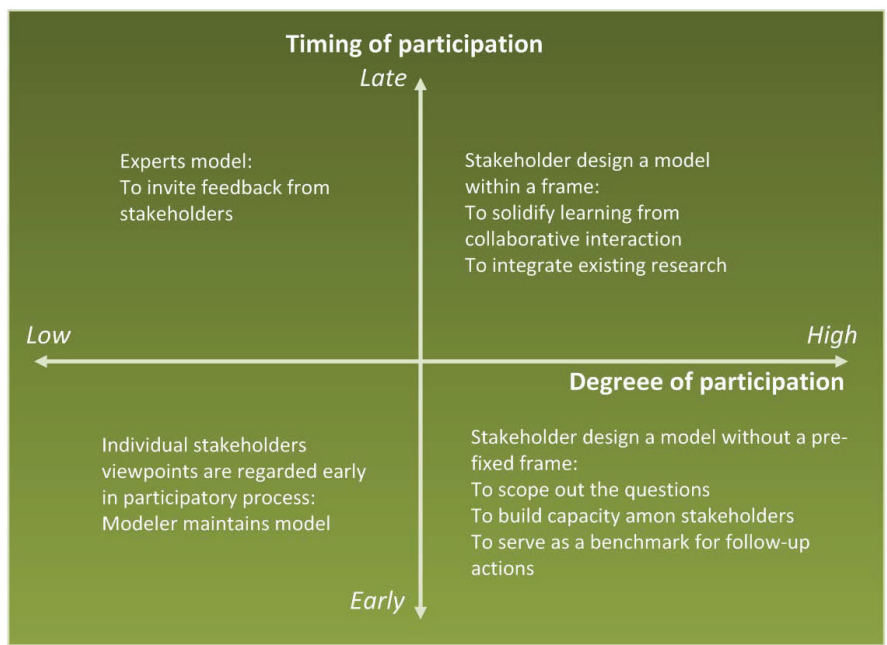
Timing of participation

Late

Experts model:
To invite feedback from stakeholders

Stakeholder design a model within a frame:
To solidify learning from collaborative interaction
To integrate existing research

Low

High

Degreee of participation

Individual stakeholders viewpoints are regarded early in participatory process:
Modeler maintains model

Stakeholder design a model without a pre-fixed frame:
To scope out the questions
To build capacity amon stakeholders
To serve as a benchmark for follow-up actions

Early